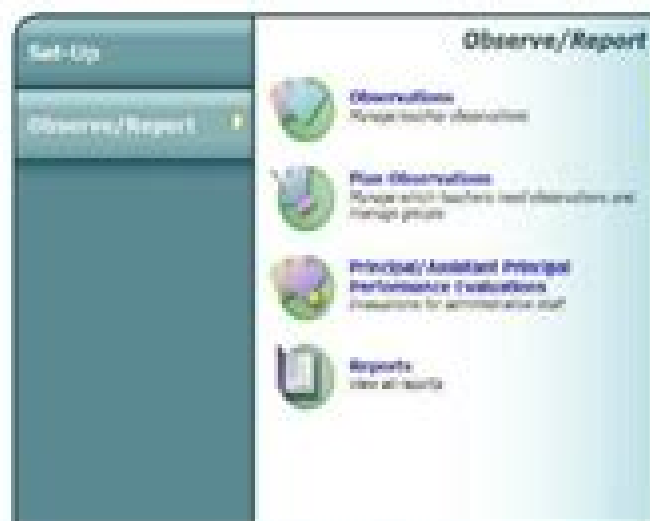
Set-Up

Observe/Report

Observe/Report

Observations
Manage teacher observations

Plan Observations
Manage which teachers need observations and manage groups

Principal/Assistant Principal Performance Evaluations
Evaluations for administrative staff

Reports
View all reports